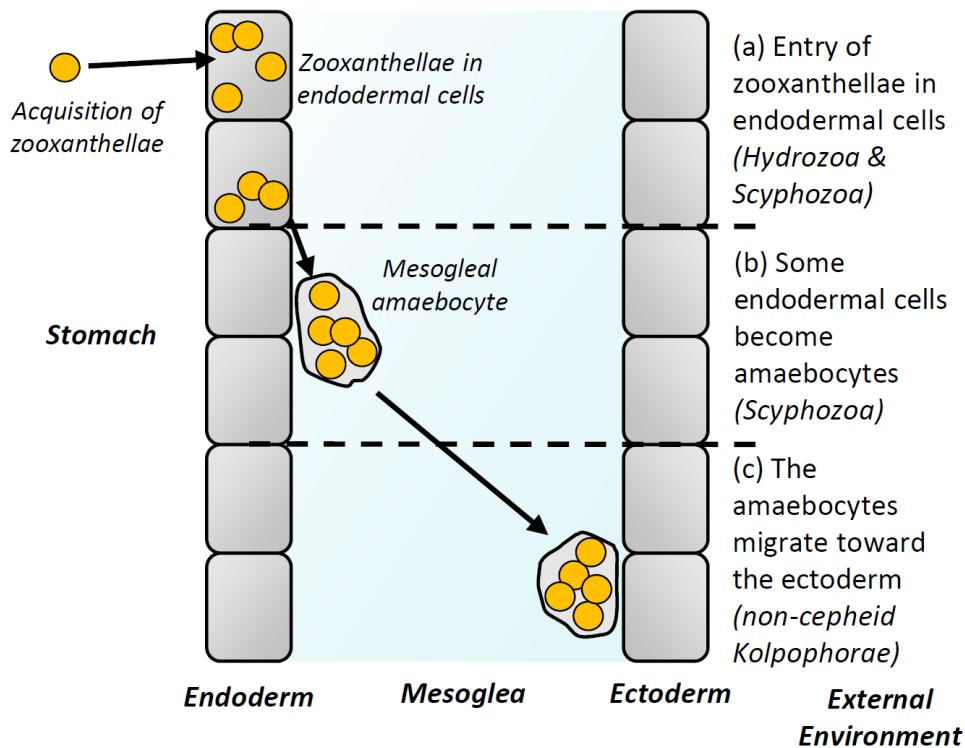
Acquisition of zooxanthellae

Zooxanthellae in endodermal cells

(a) Entry of zooxanthellae in endodermal cells (Hydrozoa & Scyphozoa)

Mesogleal amaebocyte

Stomach

(b) Some endodermal cells become amaebocytes (Scyphozoa)

(c) The amaebocytes migrate toward the ectoderm (non-cepheid Kolpophorae)

Endoderm

Mesoglea

Ectoderm

External Environment